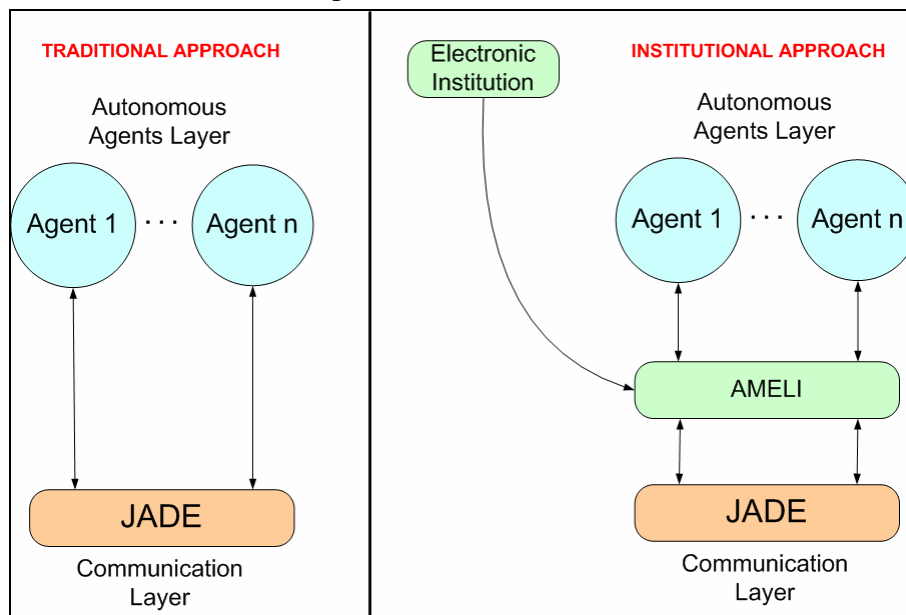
TRADITIONAL APPROACH

Autonomous Agents Layer

Agent 1 · · · Agent n

JADE

Communication Layer

Electronic Institution

INSTITUTIONAL APPROACH

Autonomous Agents Layer

Agent 1 · · · Agent n

AMELI

JADE

Communication Layer